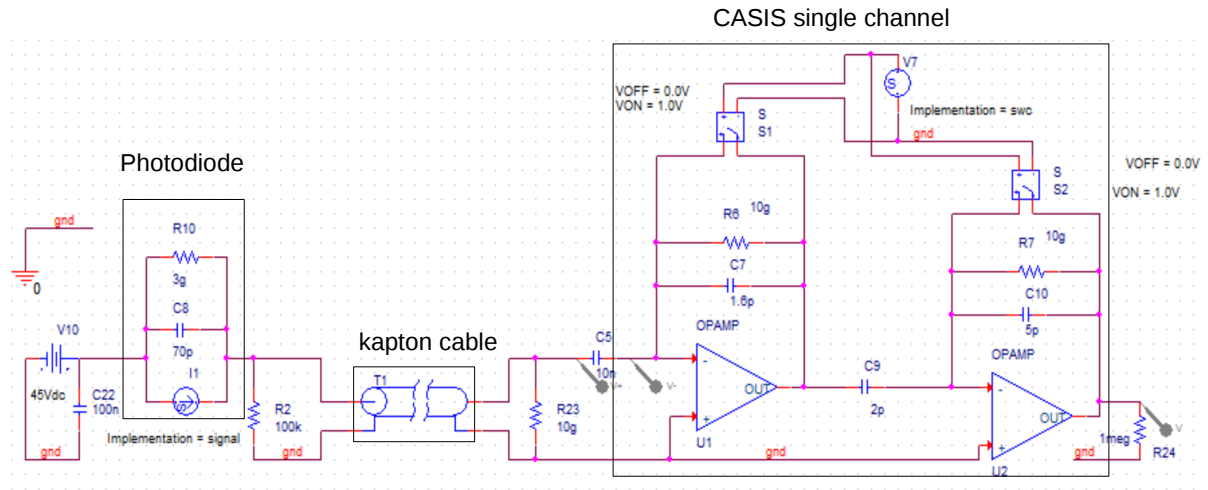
CASIS single channel

V7

VOFF = 0.0V
VON = 1.0V

S
S1

Implementation = swc

gnd

S
S2

VOFF = 0.0V

VON = 1.0V

Photodiode

R6 10g

R7 10g

gnd

R10

3g

0

C8

C7

C10

1.6p

5p

70p

OPAMP

OPAMP

V10

kapton cable

I1

C5

C9

45Vdc

C22
100n

T1

10n

I+

V-

-

OUT

2p

-

OUT

V

+

+

R2
100k

R23
10g

1meg

Implementation = signal

U1

gnd

gnd

gnd

gnd

R24

U2